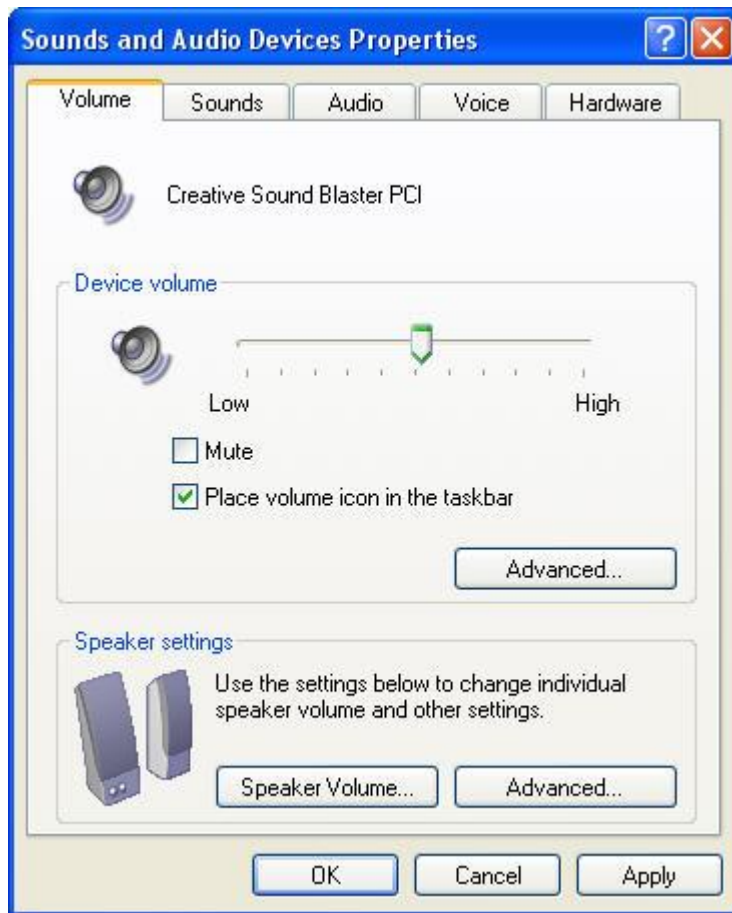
Sounds and Audio Devices Properties

Volume | Sounds | Audio | Voice | Hardware

Creative Sound Blaster PCI

Device volume

Low
High

Mute

Place volume icon in the taskbar

Advanced...

Speaker settings

Use the settings below to change individual speaker volume and other settings.

Speaker Volume...
Advanced...

OK
Cancel
Apply